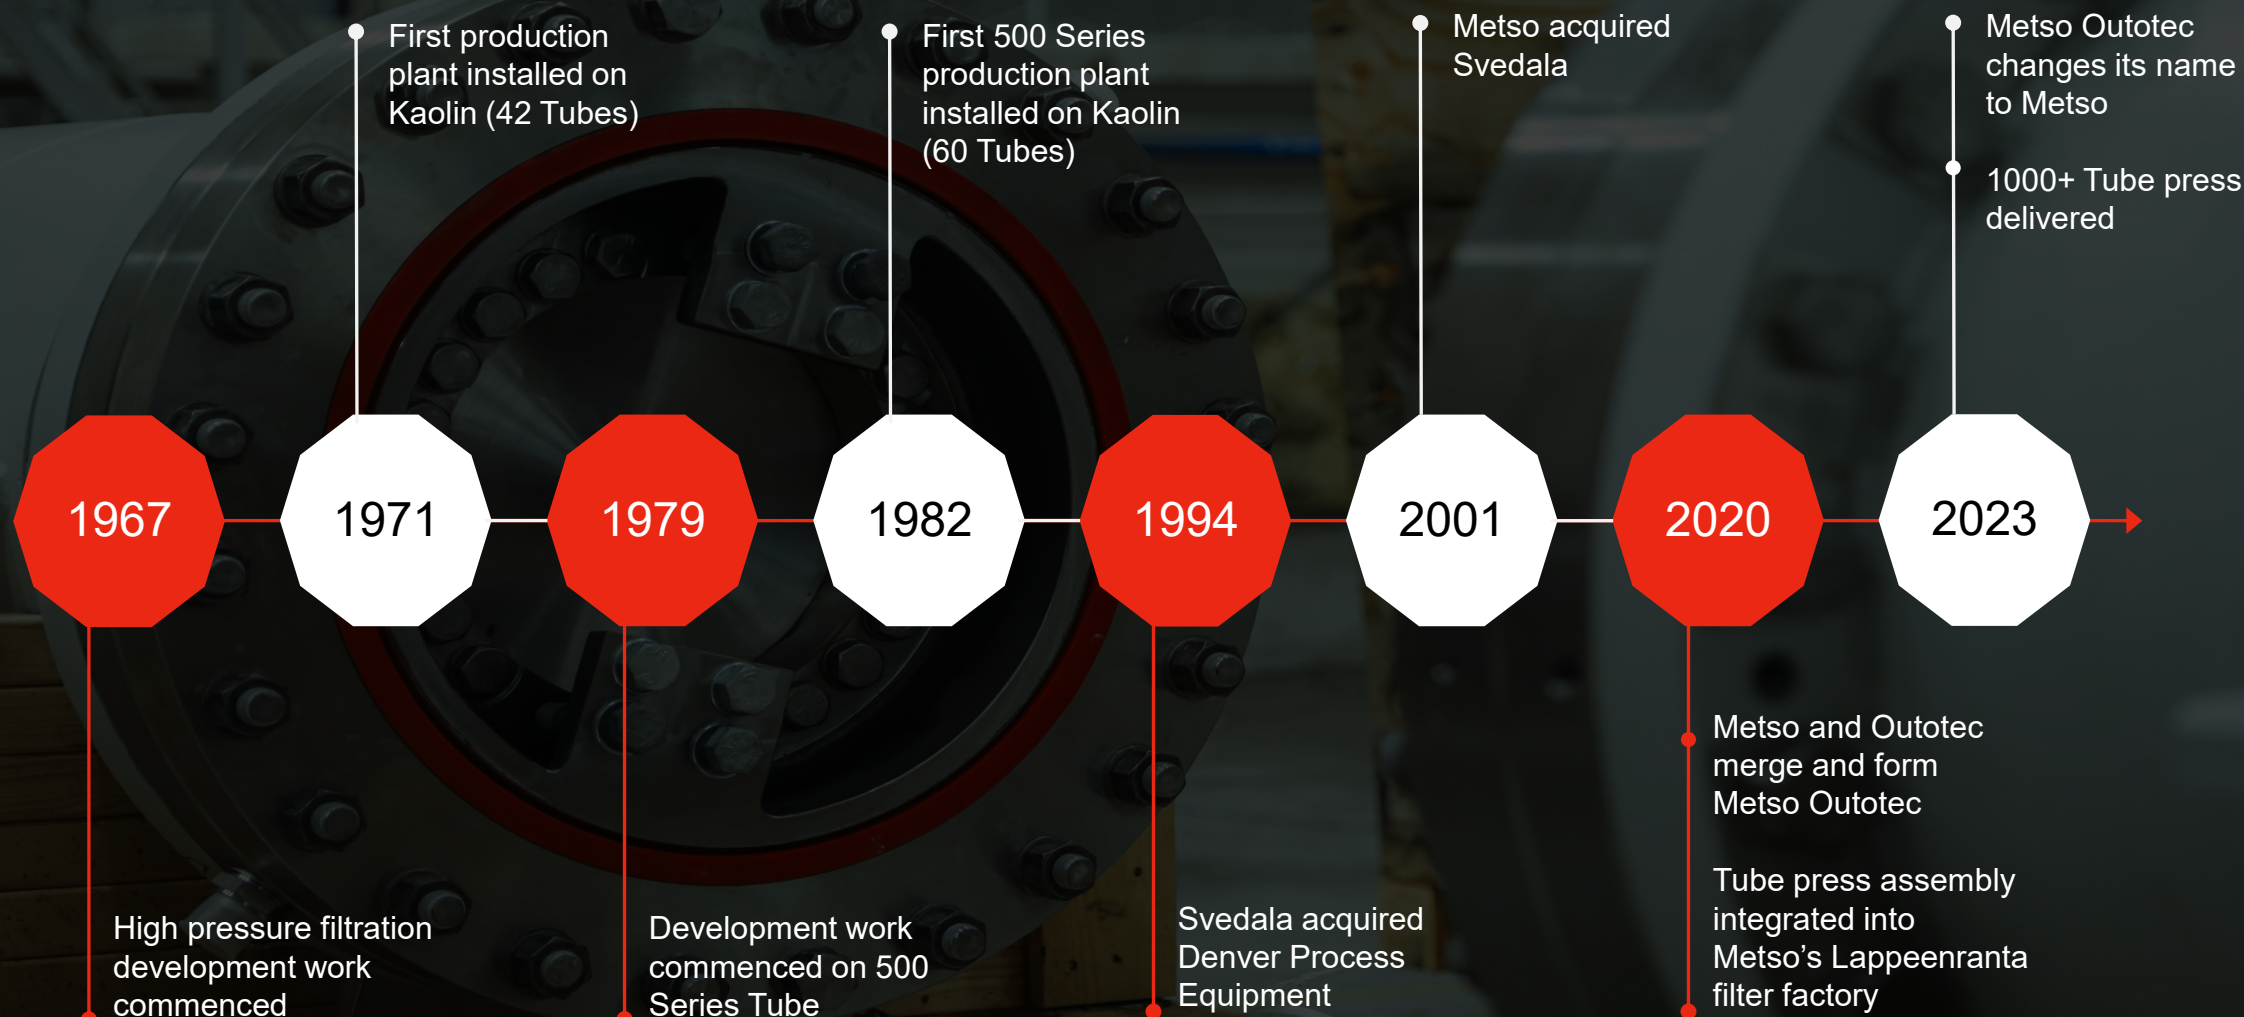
First production plant installed on Kaolin (42 Tubes)

First 500 Series production plant installed on Kaolin (60 Tubes)

Metso acquired Svedala

Metso Outotec changes its name to Metso

1000+ Tube press delivered

1967

1971

1979

1982

1994

2001

2020

2023

Metso and Outotec merge and form Metso Outotec

Tube press assembly integrated into Metso's Lappeenranta filter factory

High pressure filtration development work commenced

Development work commenced on 500 Series Tube

Svedala acquired Denver Process Equipment